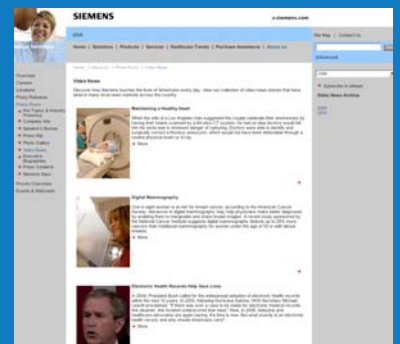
SIEMENS

e-siemens.com

USA

Site Map | Contact Us

Home | Solutions | Products | Services | Healthcare Trends | Purchase Assistance | About Us

Advanced

Home > About Us > Press Room > Video News

Video News

Discover how Siemens touches the lives of Americans every day. View our collection of video news stories that have aired in many local news markets across the country.

Overview
Careers
Locations
Press Releases
Press Room
Video News
Photo Gallery
Press Kits
Speakers Bureau
Executive Biographies
Press Contacts
Siemens Says
Phone Overview
Events & Webcasts

Maintaining a Healthy Heart

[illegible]

More

Digital Mammography

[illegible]

More

Electronic Health Records Help Save Lives

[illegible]

More

Subscribe to eNews

Video News Archive

2008
2007